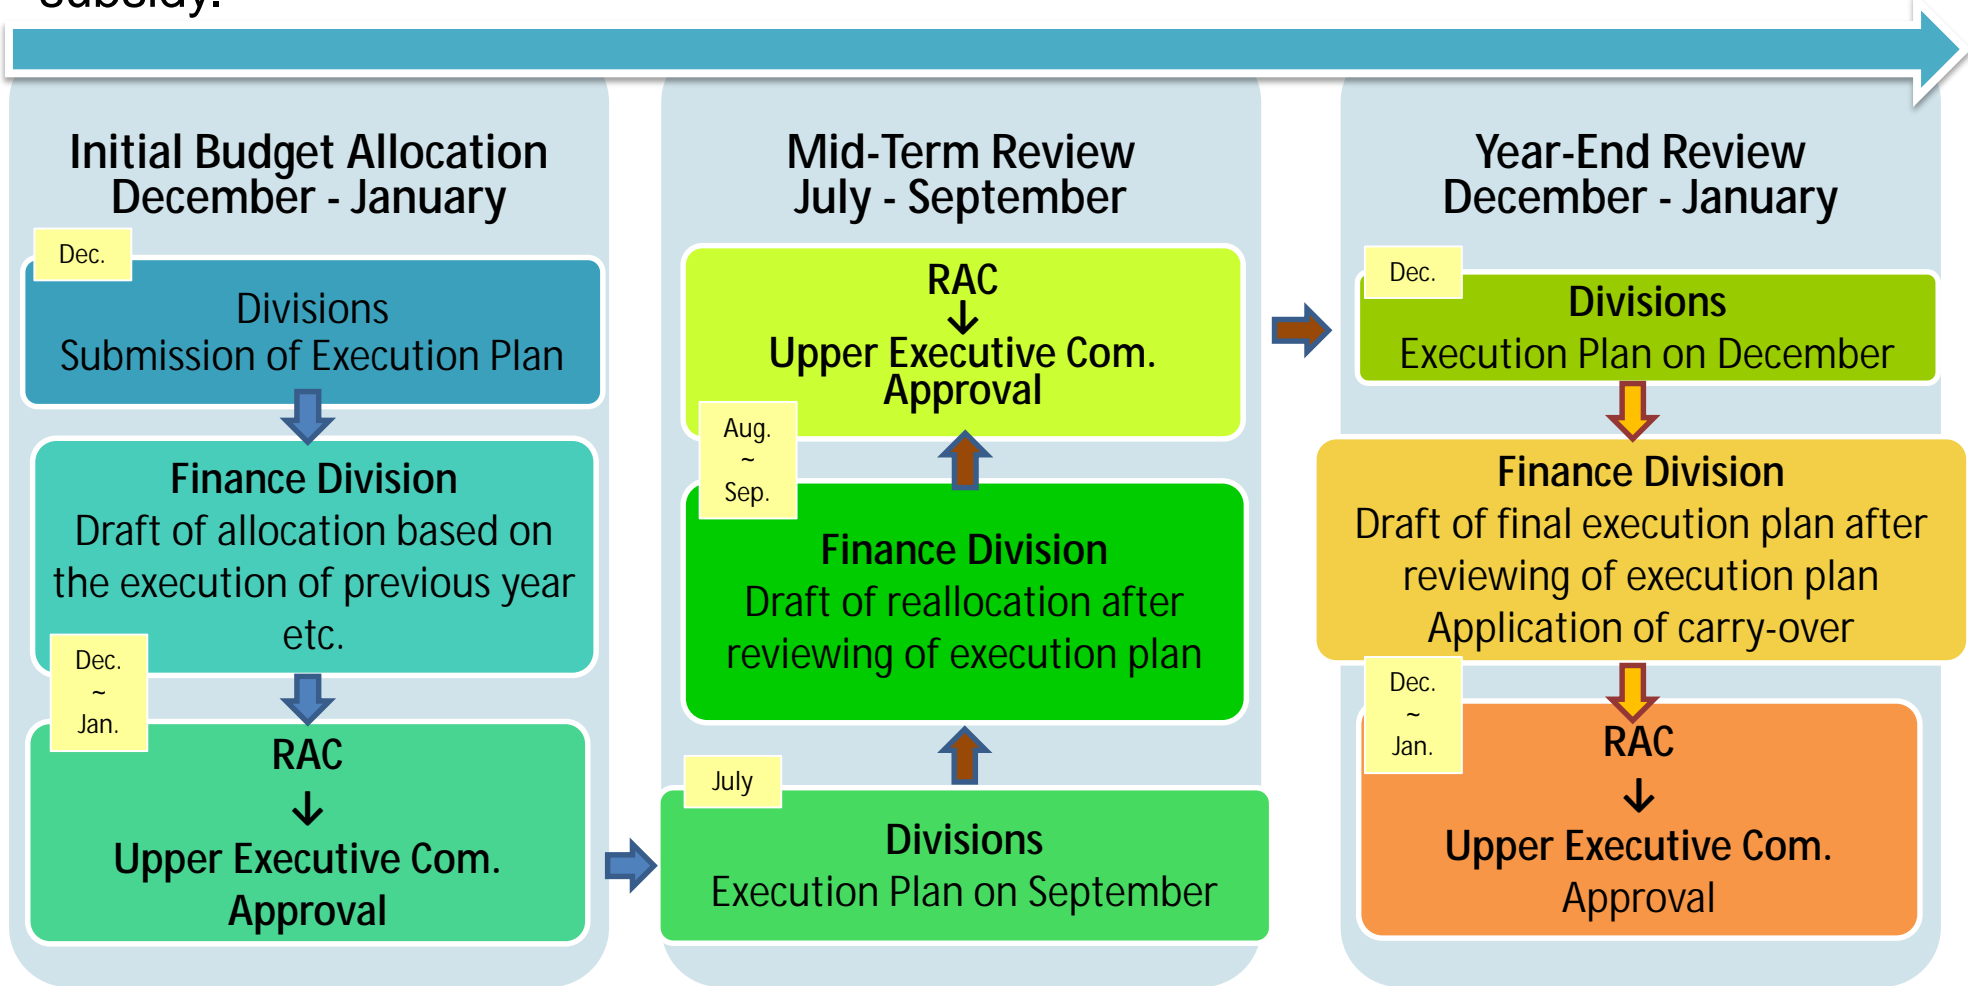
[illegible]

Initial Budget Allocation
December - January

Dec.

Divisions
Submission of Execution Plan

Finance Division
Draft of allocation based on the execution of previous year etc.

Dec.
~
Jan.

RAC
↓
Upper Executive Com.
Approval

Mid-Term Review
July - September

RAC
↓
Upper Executive Com.
Approval

Aug.
~
Sep.

Finance Division
Draft of reallocation after reviewing of execution plan

July

Divisions
Execution Plan on September

Year-End Review
December - January

Dec.

Divisions
Execution Plan on December

Finance Division
Draft of final execution plan after reviewing of execution plan
Application of carry-over

Dec.
~
Jan.

RAC
↓
Upper Executive Com.
Approval